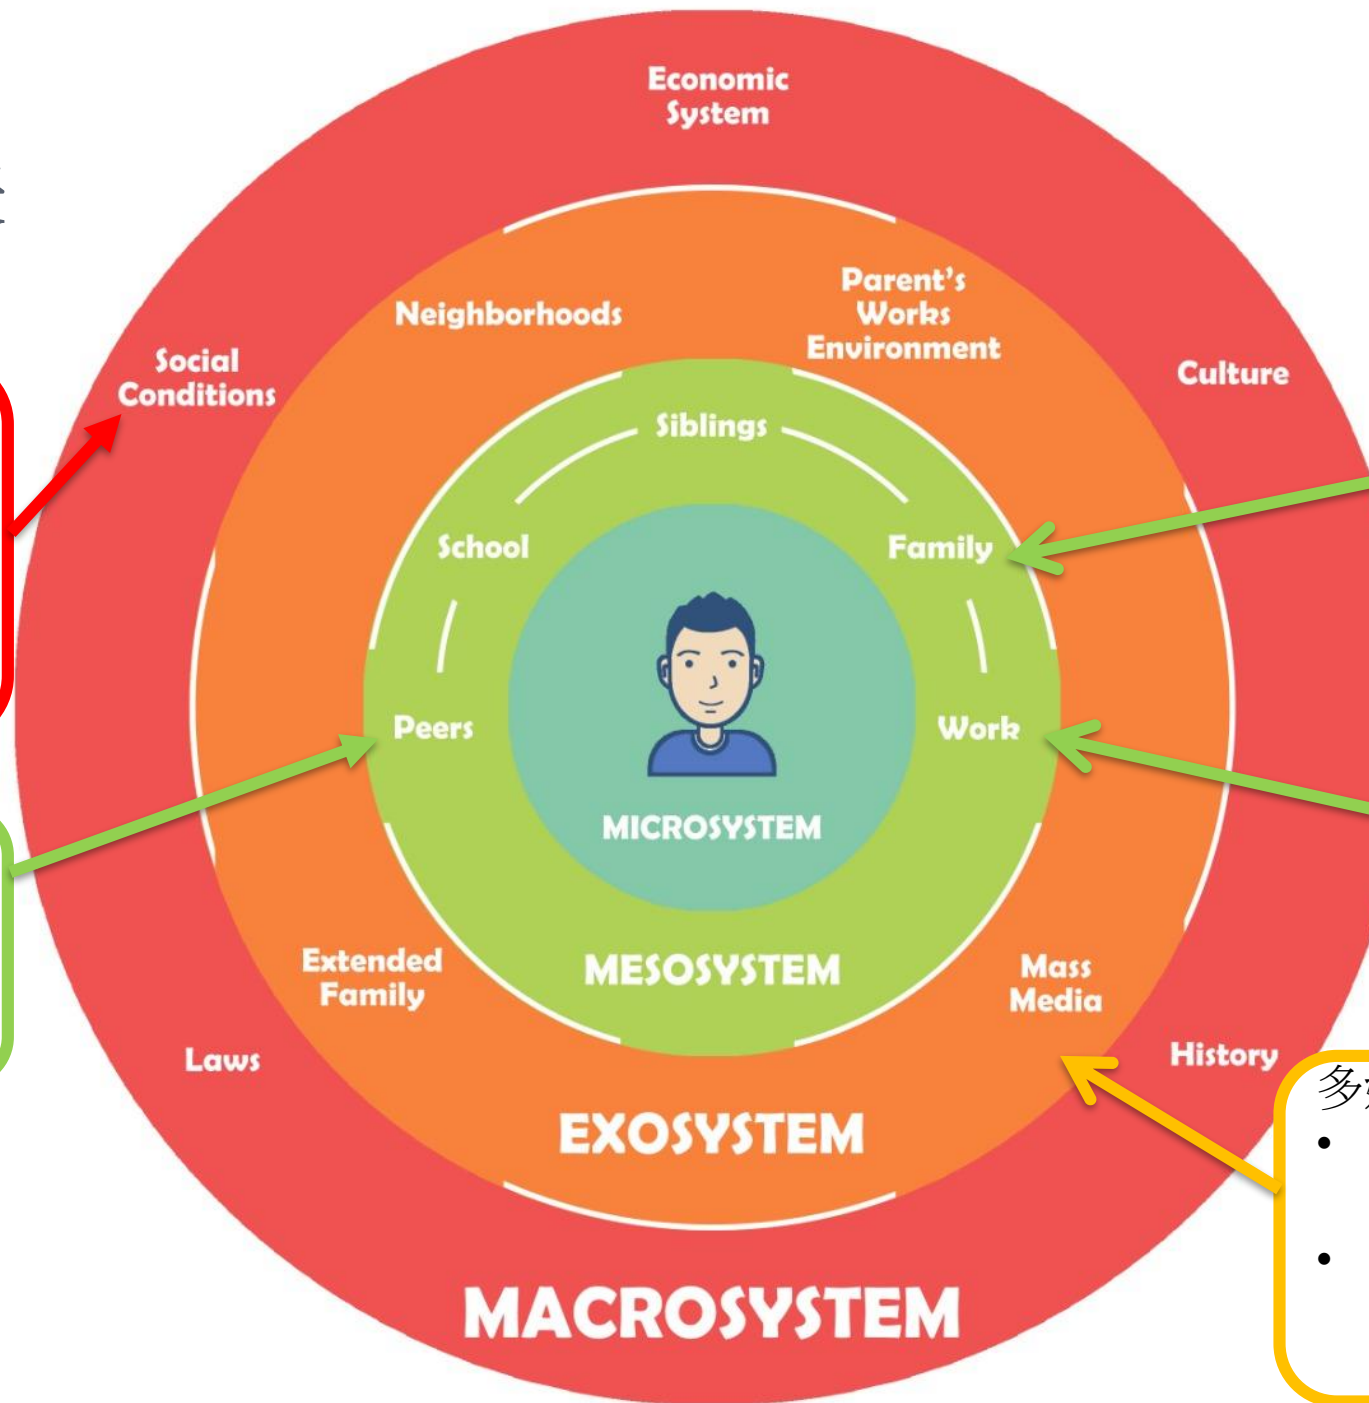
Economic System

Social Conditions

Neighborhoods

Parent's Works Environment

Culture

Siblings

School

Family

Peers

Work

MICROSYSTEM

MESOSYSTEM

Extended Family

Mass Media

Laws

History

EXOSYSTEM

MACROSYSTEM

多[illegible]
•
•